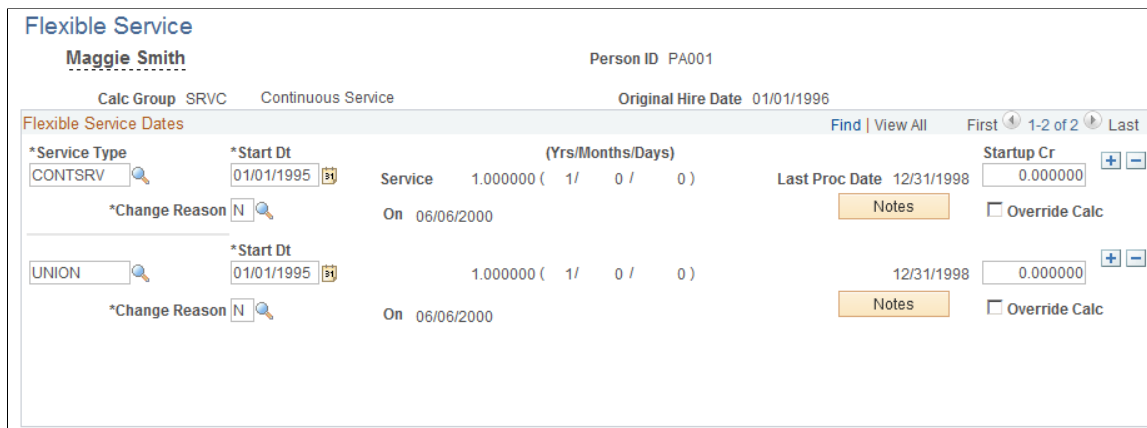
Flexible Service

Maggie Smith

Person ID PA001

Calc Group SRVC Continuous Service

Original Hire Date 01/01/1996

Flexible Service Dates

Find | View All First 1-2 of 2 Last

*Service Type
CONTSRV

*Start Dt
01/01/1995

(Yrs/Months/Days)
Service 1.000000 ( 1/ 0/ 0)

Last Proc Date 12/31/1998

Startup Cr
0.000000

*Change Reason N

On 06/06/2000

Notes

Override Calc

*Start Dt
UNION
01/01/1995

1.000000 ( 1/ 0/ 0)

12/31/1998

0.000000

*Change Reason N

On 06/06/2000

Notes

Override Calc